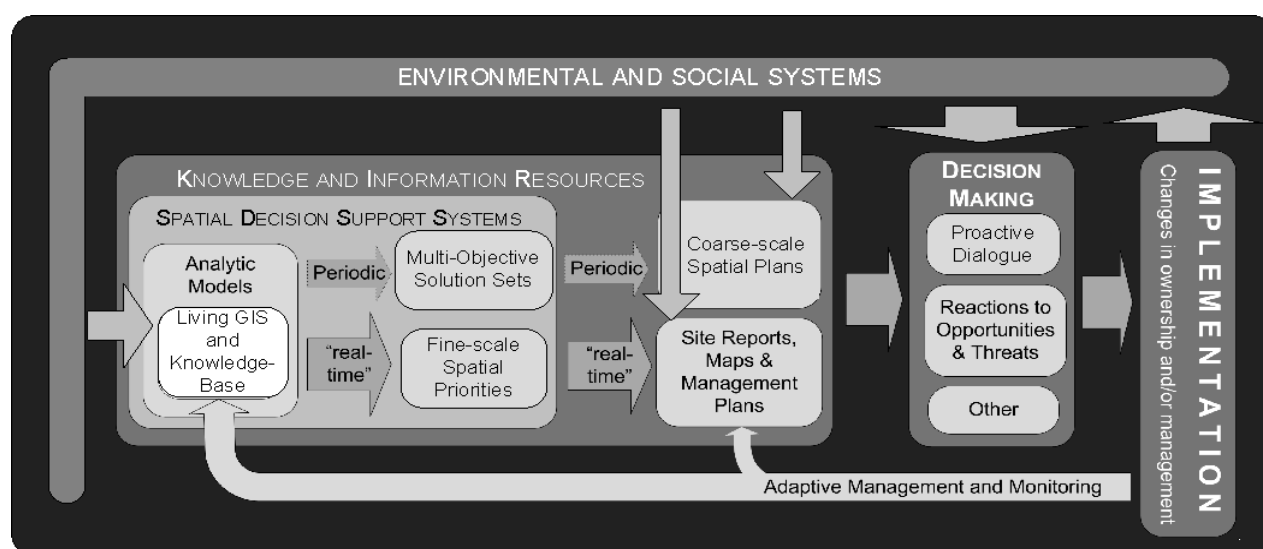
ENVIRONMENTAL AND SOCIAL SYSTEMS

KNOWLEDGE AND INFORMATION RESOURCES

SPATIAL DECISION SUPPORT SYSTEMS

Analytic Models

Living GIS and Knowledge-Base

Periodic

"real-time"

Multi-Objective Solution Sets

Fine-scale Spatial Priorities

Periodic

"real-time"

Coarse-scale Spatial Plans

Site Reports, Maps & Management Plans

DECISION MAKING

Proactive Dialogue

Reactions to Opportunities & Threats

Other

IMPLEMENTATION

Changes in ownership and/or management

Adaptive Management and Monitoring